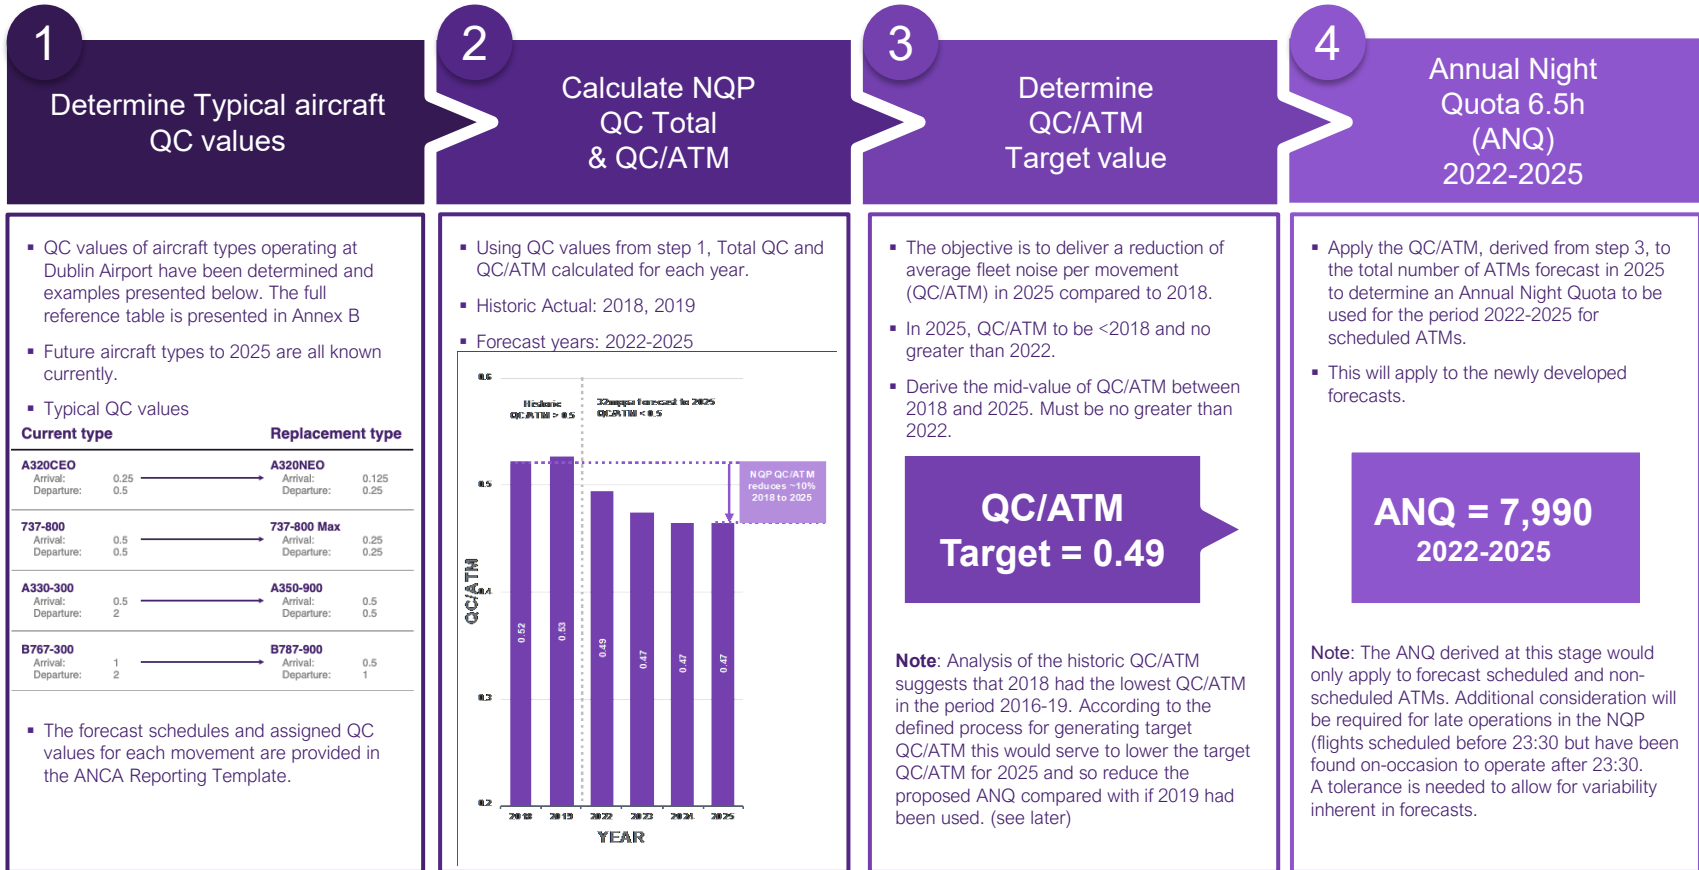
1

Determine Typical aircraft QC values

2

Calculate NQP QC Total & QC/ATM

3

Determine QC/ATM Target value

4

Annual Night Quota 6.5h (ANQ) 2022-2025

- QC values of aircraft types operating at Dublin Airport have been determined and examples presented below. The full reference table is presented in Annex B
- Future aircraft types to 2025 are all known currently.
- Typical QC values

| Current type | | Replacement type | |
|---|---|---|---|
| A320CEO Arrival: Departure: | 0.25 0.5 | A320NEO Arrival: Departure: | 0.125 0.25 |
| 737-800 Arrival: Departure: | 0.5 0.5 | 737-800 Max Arrival: Departure: | 0.25 0.25 |
| A330-300 Arrival: Departure: | 0.5 2 | A350-900 Arrival: Departure: | 0.5 0.5 |
| B767-300 Arrival: Departure: | 1 2 | B787-900 Arrival: Departure: | 0.5 1 |

- The forecast schedules and assigned QC values for each movement are provided in the ANCA Reporting Template.

- Using QC values from step 1, Total QC and QC/ATM calculated for each year.
- Historic Actual: 2018, 2019
- Forecast years: 2022-2025

0.6
Historic QC/ATM > 0.5
32mppa forecast to 2025 QC/ATM < 0.5
NQP QC/ATM reduces ~10% 2018 to 2025
0.5
QC/ATM
0.4
0.3
0.2
0.52 0.53 0.49 0.47 0.47 0.47
2018 2019 2022 2023 2024 2025
YEAR

- The objective is to deliver a reduction of average fleet noise per movement (QC/ATM) in 2025 compared to 2018.
- In 2025, QC/ATM to be <2018 and no greater than 2022.
- Derive the mid-value of QC/ATM between 2018 and 2025. Must be no greater than 2022.

QC/ATM Target = 0.49

Note: Analysis of the historic QC/ATM suggests that 2018 had the lowest QC/ATM in the period 2016-19. According to the defined process for generating target QC/ATM this would serve to lower the target QC/ATM for 2025 and so reduce the proposed ANQ compared with if 2019 had been used. (see later)

- Apply the QC/ATM, derived from step 3, to the total number of ATMs forecast in 2025 to determine an Annual Night Quota to be used for the period 2022-2025 for scheduled ATMs.
- This will apply to the newly developed forecasts.

ANQ = 7,990
2022-2025

Note: The ANQ derived at this stage would only apply to forecast scheduled and non-scheduled ATMs. Additional consideration will be required for late operations in the NQP (flights scheduled before 23:30 but have been found on-occasion to operate after 23:30.
A tolerance is needed to allow for variability inherent in forecasts.